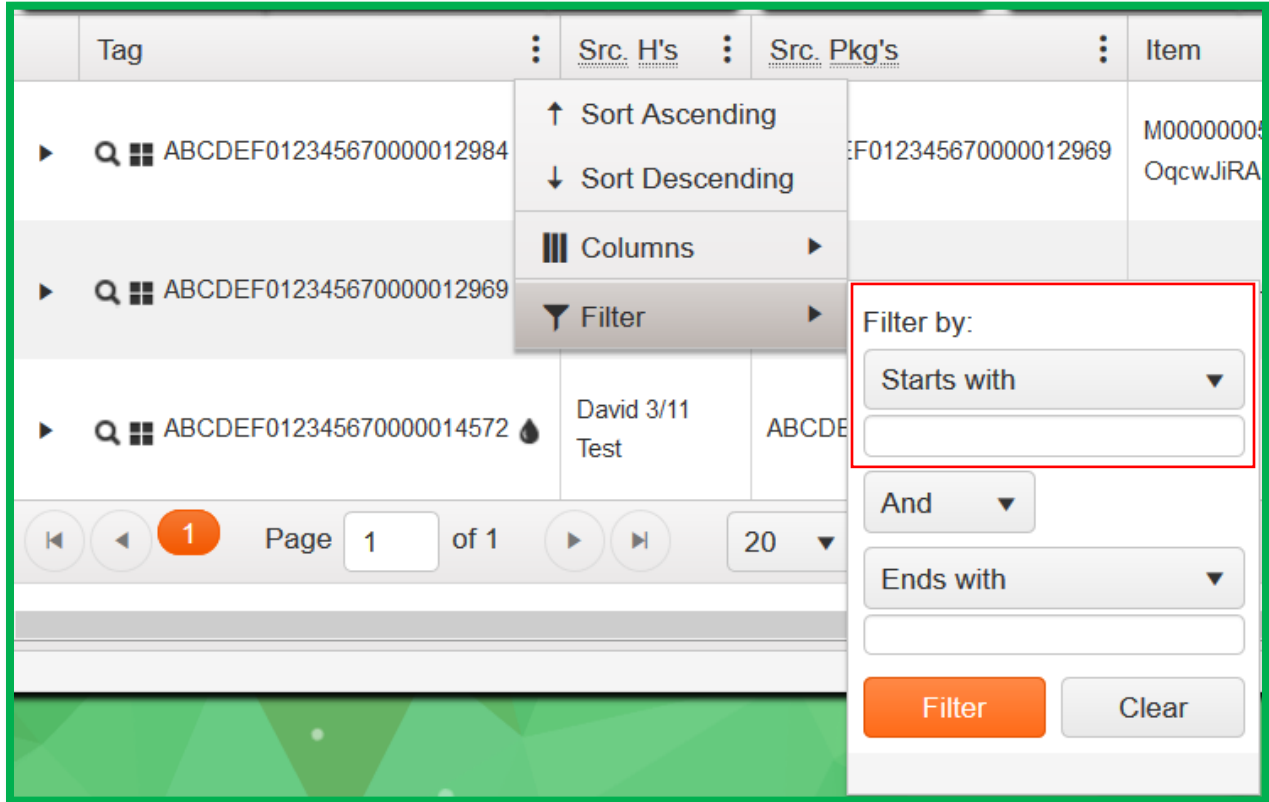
Tag

Src. H's

Src. Pkg's

Item

ABCDEF012345670000012984

EF012345670000012969

M0000000

OqcwJiRA

ABCDEF012345670000012969

ABCDEF012345670000014572

David 3/11 Test

ABCDE

Sort Ascending

Sort Descending

Columns

Filter

Filter by:

Starts with

And

Ends with

Filter

Clear

1

Page 1 of 1

20